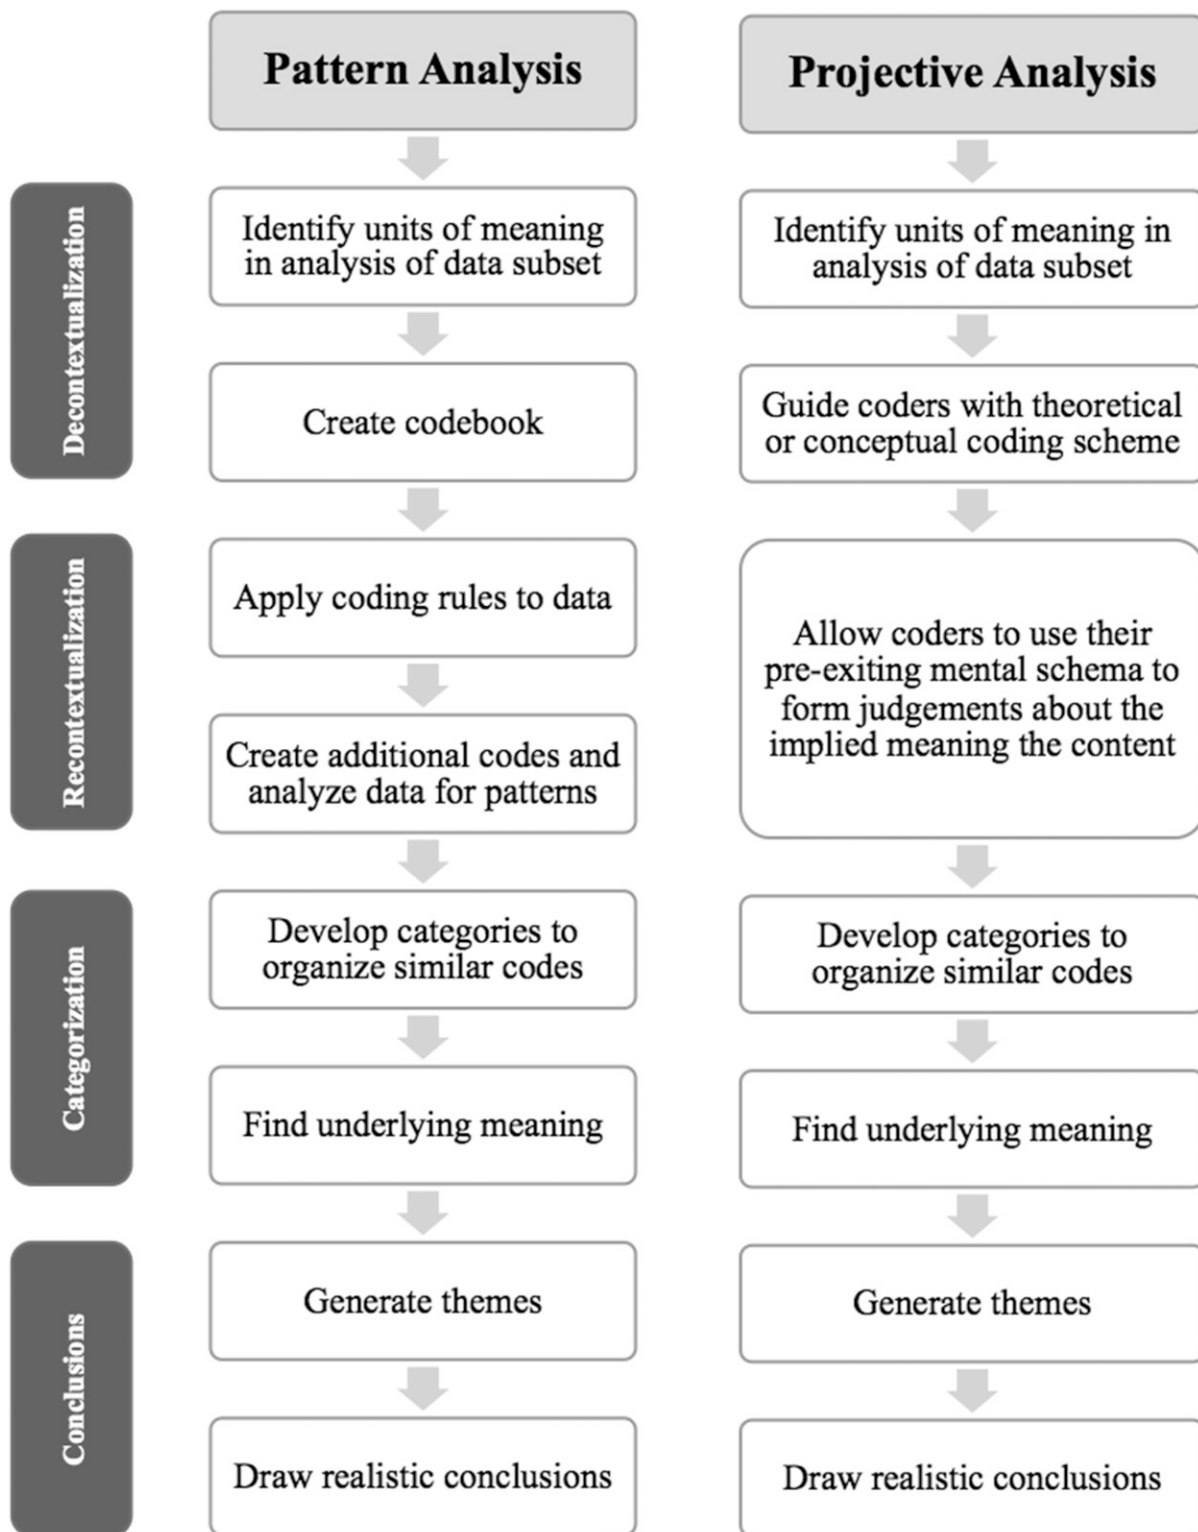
Pattern Analysis

Projective Analysis

Decontextualization

Identify units of meaning in analysis of data subset

Identify units of meaning in analysis of data subset

Create codebook

Guide coders with theoretical or conceptual coding scheme

Recontextualization

Apply coding rules to data

Create additional codes and analyze data for patterns

Allow coders to use their pre-exiting mental schema to form judgements about the implied meaning the content

Categorization

Develop categories to organize similar codes

Develop categories to organize similar codes

Find underlying meaning

Find underlying meaning

Conclusions

Generate themes

Generate themes

Draw realistic conclusions

Draw realistic conclusions